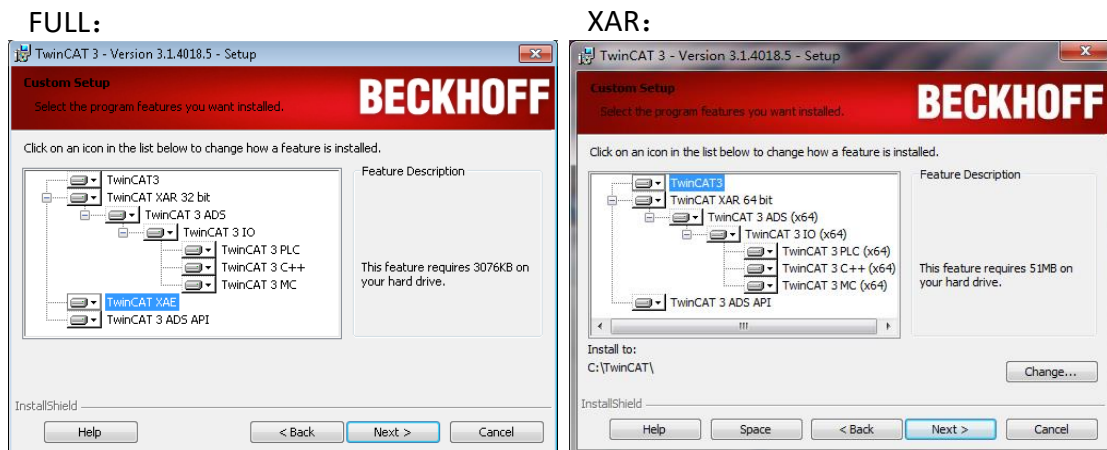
FULL:

TwinCAT 3 - Version 3.1.4018.5 - Setup

Custom Setup
Select the program features you want installed.

BECKHOFF

Click on an icon in the list below to change how a feature is installed.

TwinCAT3
TwinCAT XAR 32 bit
TwinCAT 3 ADS
TwinCAT 3 IO
TwinCAT 3 PLC
TwinCAT 3 C++
TwinCAT 3 MC
TwinCAT XAE
TwinCAT 3 ADS API

Feature Description

This feature requires 3076KB on your hard drive.

InstallShield

Help
< Back
Next >
Cancel

XAR:

TwinCAT 3 - Version 3.1.4018.5 - Setup

Custom Setup
Select the program features you want installed.

BECKHOFF

Click on an icon in the list below to change how a feature is installed.

TwinCAT3
TwinCAT XAR 64 bit
TwinCAT 3 ADS (x64)
TwinCAT 3 IO (x64)
TwinCAT 3 PLC (x64)
TwinCAT 3 C++ (x64)
TwinCAT 3 MC (x64)
TwinCAT 3 ADS API

Feature Description

This feature requires 51MB on your hard drive.

Install to:
C:\TwinCAT\

Change...

InstallShield

Help
Space
< Back
Next >
Cancel